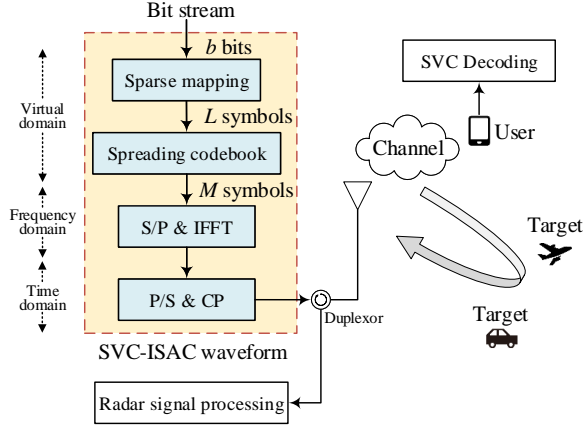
Bit stream

$b$ bits

Sparse mapping

$L$ symbols

Spreading codebook

$M$ symbols

S/P & IFFT

P/S & CP

Virtual domain

Frequency domain

Time domain

SVC-ISAC waveform

Duplexor

Radar signal processing

SVC Decoding

User

Channel

Target

Target